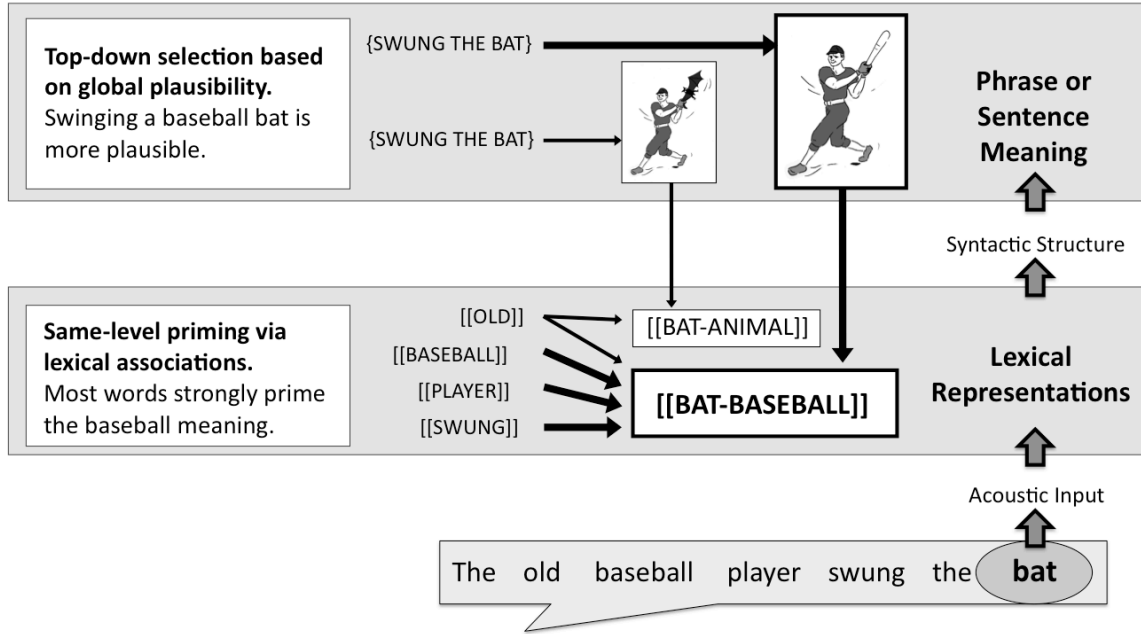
**Top-down selection based on global plausibility.** Swinging a baseball bat is more plausible.

{SWUNG THE BAT}

{SWUNG THE BAT}

**Phrase or Sentence Meaning**

Syntactic Structure

**Same-level priming via lexical associations.** Most words strongly prime the baseball meaning.

[[OLD]]

[[BASEBALL]]

[[PLAYER]]

[[SWUNG]]

[[BAT-ANIMAL]]

**[[BAT-BASEBALL]]**

**Lexical Representations**

Acoustic Input

The old baseball player swung the **bat**